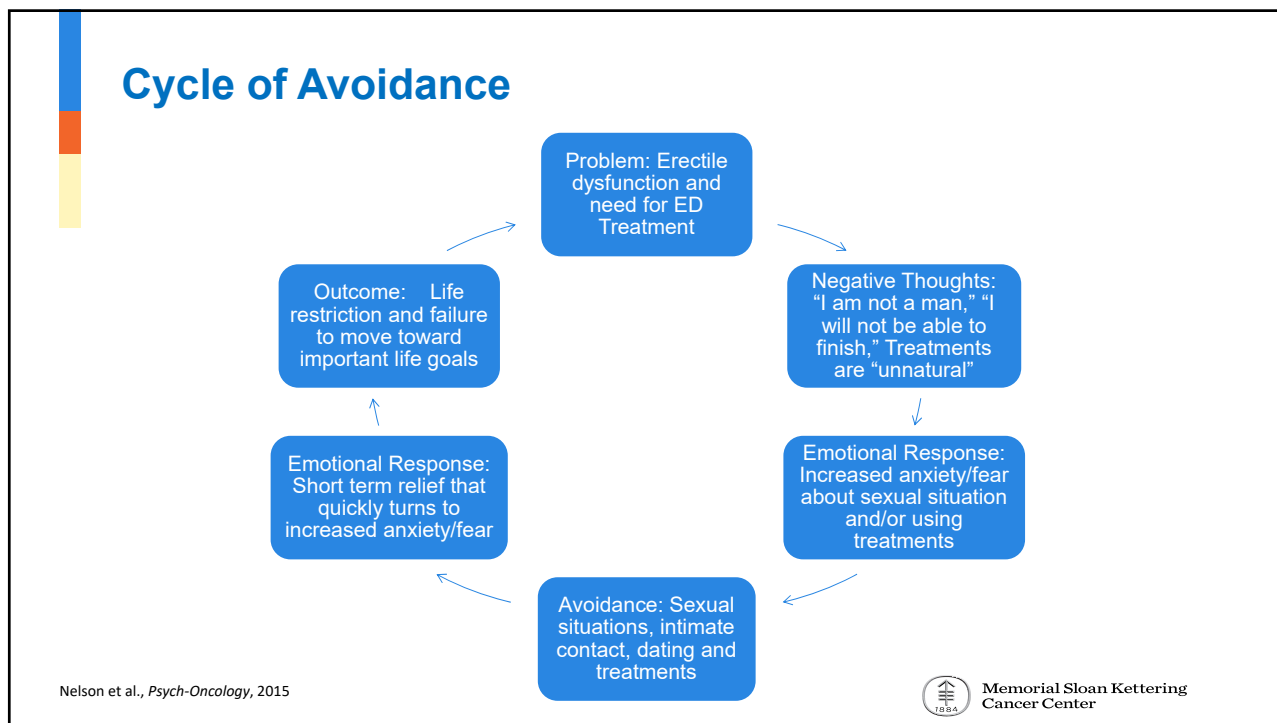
Cycle of Avoidance

Problem: Erectile dysfunction and need for ED Treatment

Negative Thoughts: "I am not a man," "I will not be able to finish," Treatments are "unnatural"

Emotional Response: Increased anxiety/fear about sexual situation and/or using treatments

Avoidance: Sexual situations, intimate contact, dating and treatments

Emotional Response: Short term relief that quickly turns to increased anxiety/fear

Outcome: Life restriction and failure to move toward important life goals

Nelson et al., Psych-Oncology, 2015

1884

Memorial Sloan Kettering Cancer Center